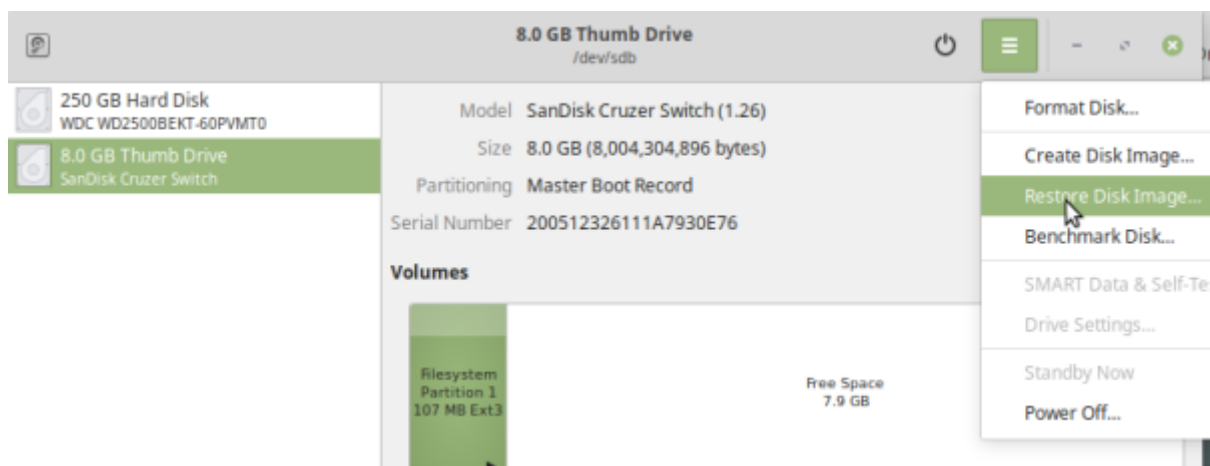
8.0 GB Thumb Drive
/dev/sdb

250 GB Hard Disk
WDC WD2500BEKT-60PVMT0

8.0 GB Thumb Drive
SanDisk Cruzer Switch

Model SanDisk Cruzer Switch (1.26)

Size 8.0 GB (8,004,304,896 bytes)

Partitioning Master Boot Record

Serial Number 200512326111A7930E76

Volumes

Filesystem
Partition 1
107 MB Ext3

Free Space
7.9 GB

Format Disk...

Create Disk Image...

Restore Disk Image...

Benchmark Disk...

SMART Data & Self-Te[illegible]

Drive Settings...

Standby Now

Power Off...